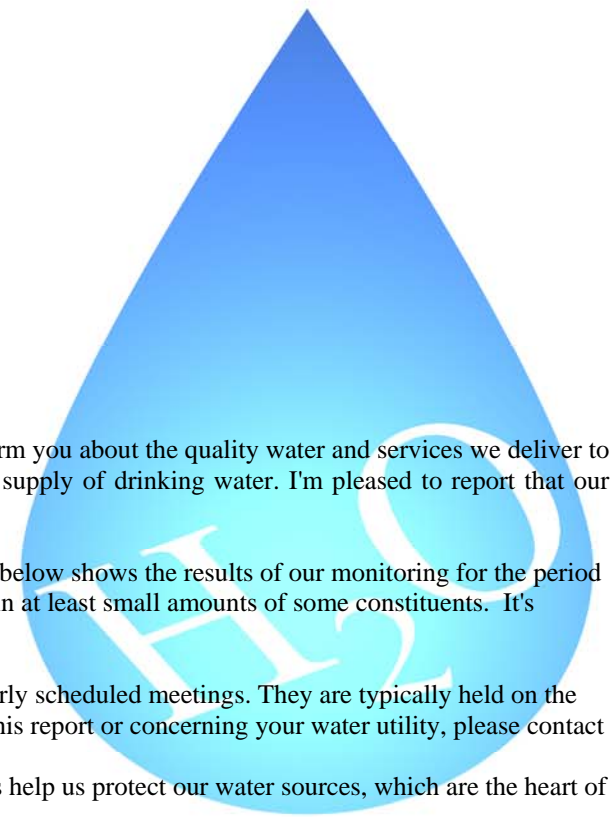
rm you about the quality water and services we deliver to supply of drinking water. I'm pleased to report that our

below shows the results of our monitoring for the period n at least small amounts of some constituents. It's

rly scheduled meetings. They are typically held on the his report or concerning your water utility, please contact

help us protect our water sources, which are the heart of

H2O